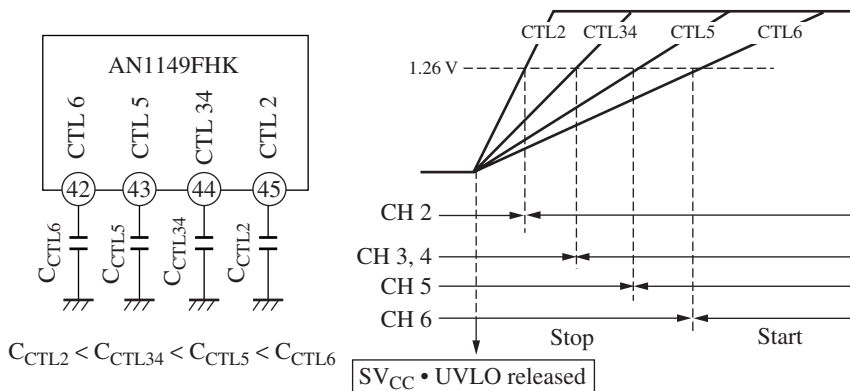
AN1149FHK

CTL 6 CTL 5 CTL 34 CTL 2

42 43 44 45

$C_{CTL6}$ $C_{CTL5}$ $C_{CTL34}$ $C_{CTL2}$

$C_{CTL2} < C_{CTL34} < C_{CTL5} < C_{CTL6}$

CTL2 CTL34 CTL5 CTL6

1.26 V

CH 2

CH 3, 4

CH 5

CH 6

Stop

Start

$SV_{CC}$ • UVLO released